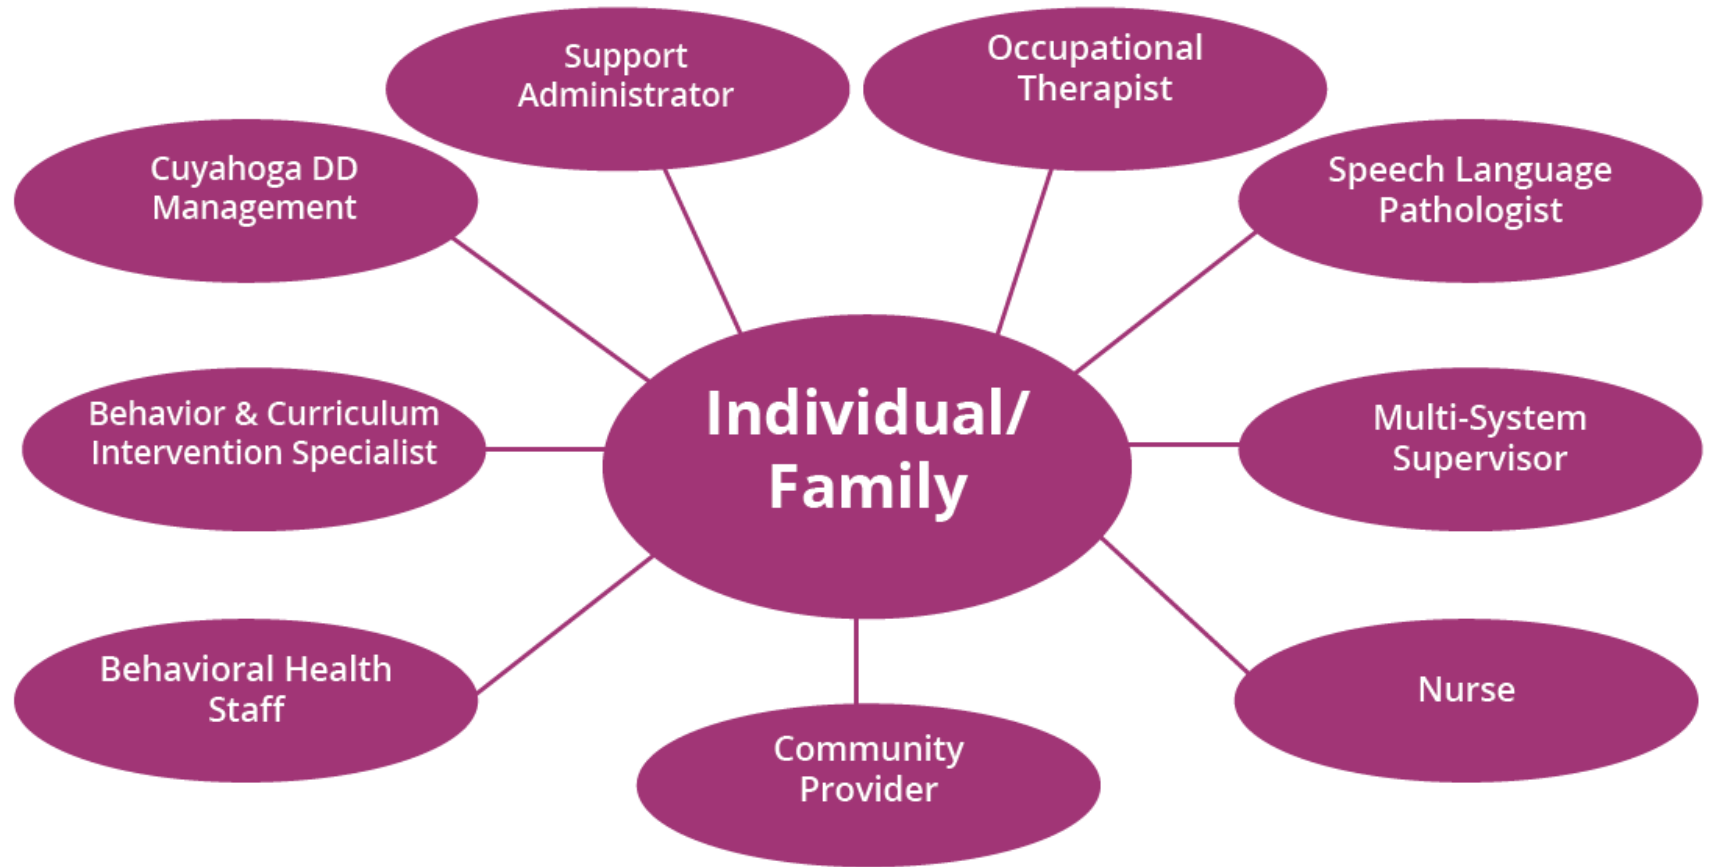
Support Administrator

Occupational Therapist

Cuyahoga DD Management

Speech Language Pathologist

Individual/ Family

Behavior & Curriculum Intervention Specialist

Multi-System Supervisor

Behavioral Health Staff

Nurse

Community Provider